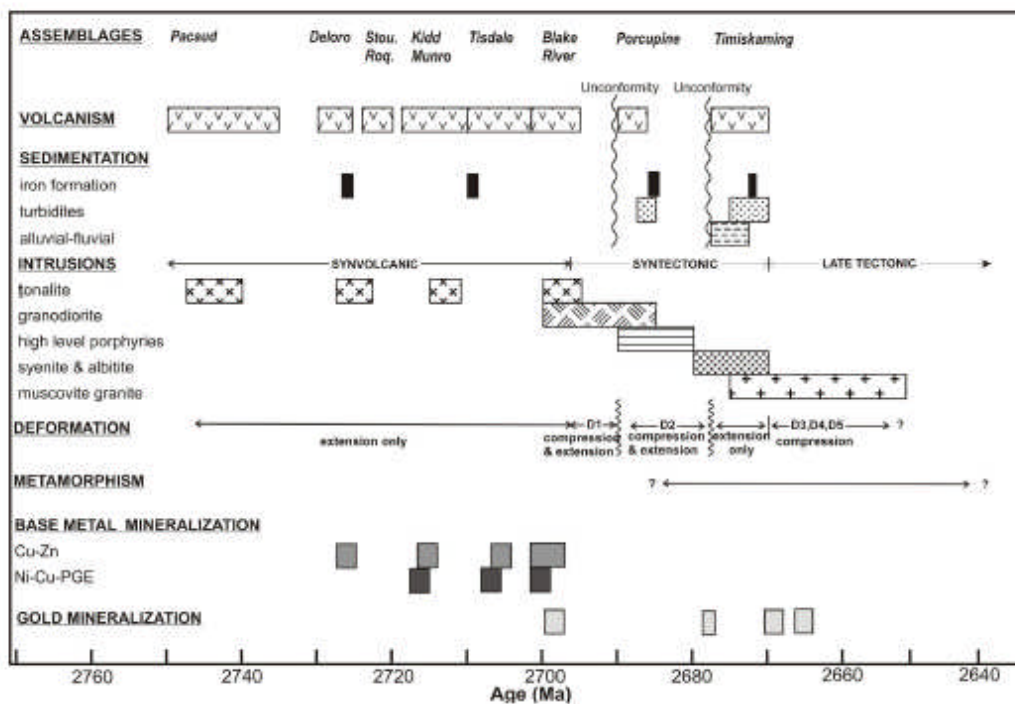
ASSEMBLAGES Pacaud Deloro Stou. Roq. Kidd Munro Tisdale Blake River Porcupine Timiskaming

Unconformity Unconformity

VOLCANISM

SEDIMENTATION
iron formation
turbidites
alluvial-fluvial

INTRUSIONS SYNVOLCANIC SYNTECTONIC LATE TECTONIC
tonalite
granodiorite
high level porphyries
syenite & albitite
muscovite granite

DEFORMATION
extension only
D1 compression & extension
D2 compression & extension
extension only
D3,D4,D5 compression ?

METAMORPHISM ? ?

BASE METAL MINERALIZATION
Cu-Zn
Ni-Cu-PGE

GOLD MINERALIZATION

2760 2740 2720 2700 2680 2660 2640
Age (Ma)